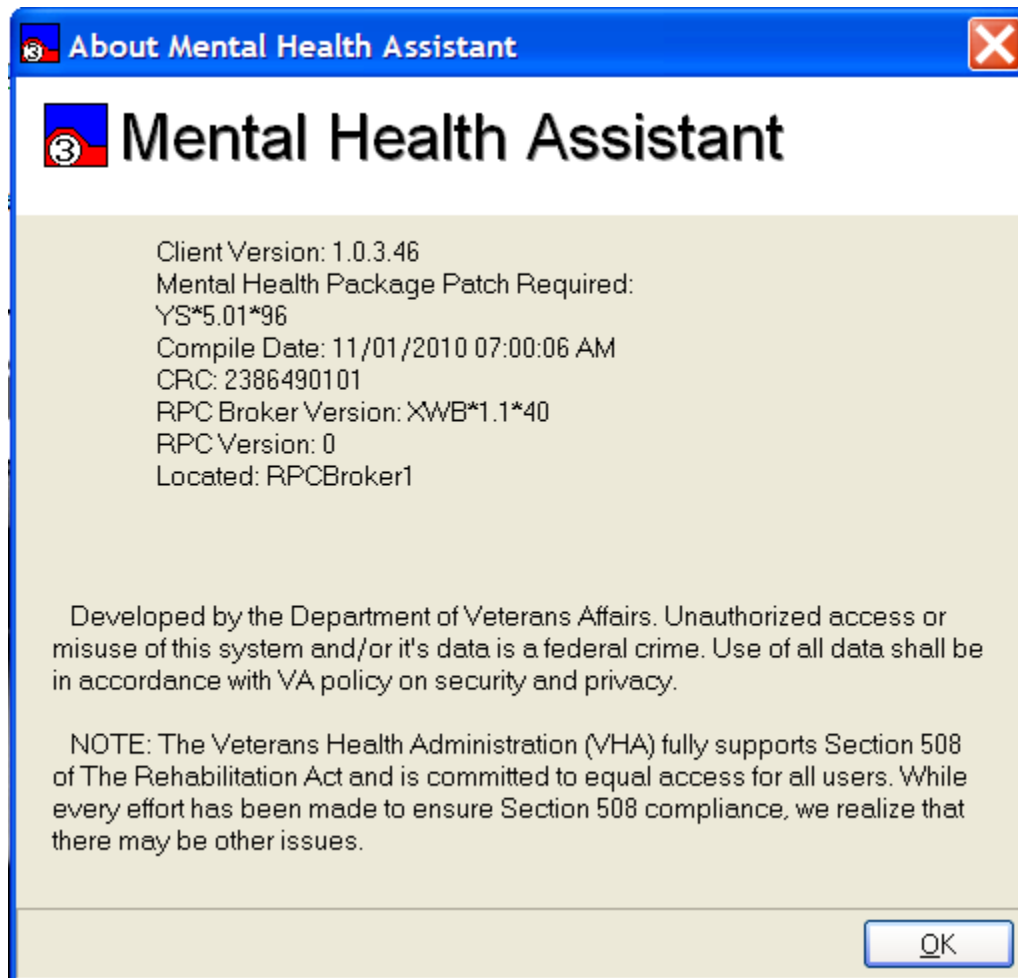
About Mental Health Assistant

Mental Health Assistant

Client Version: 1.0.3.46
Mental Health Package Patch Required:
YS*5.01*96
Compile Date: 11/01/2010 07:00:06 AM
CRC: 2386490101
RPC Broker Version: XWB*1.1*40
RPC Version: 0
Located: RPCBroker1

Developed by the Department of Veterans Affairs. Unauthorized access or misuse of this system and/or it's data is a federal crime. Use of all data shall be in accordance with VA policy on security and privacy.

NOTE: The Veterans Health Administration (VHA) fully supports Section 508 of The Rehabilitation Act and is committed to equal access for all users. While every effort has been made to ensure Section 508 compliance, we realize that there may be other issues.

OK